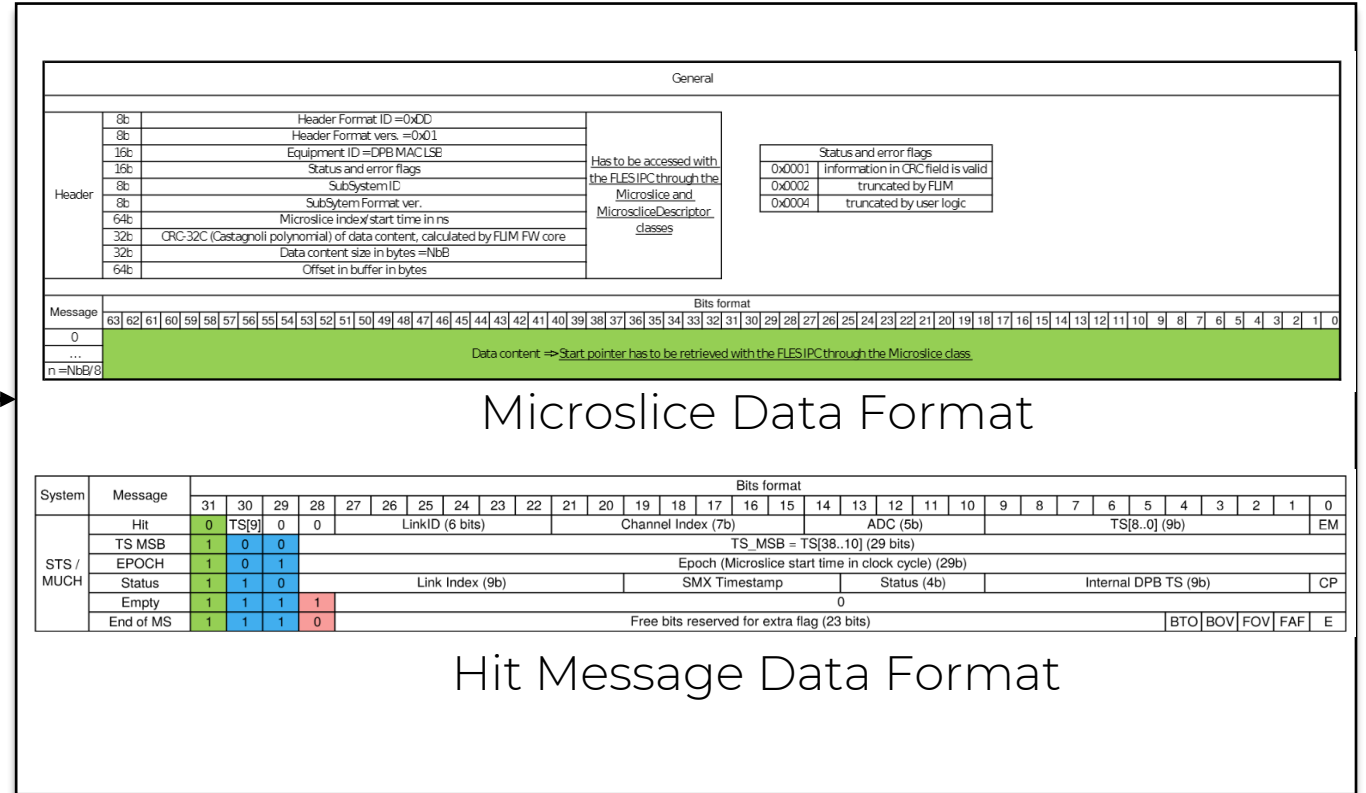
General

| | | | |
|---|---|---|---|
| Header | 8b | Header Format ID =0xDD | Has to be accessed with the FLES IPC through the Microslice and MicrosliceDescriptor classes |
| | 8b | Header Format vers. =0x01 | |
| | 16b | Equipment ID =DPB MAC LSB | |
| | 16b | Status and error flags | |
| | 8b | SubSystem ID | |
| | 8b | SubSytem Format ver. | |
| | 64b | Microslice index/start time in ns | |
| | 32b | CRC-32C (Castagnoli polynomial) of data content, calculated by FLIM FW core | |
| | 32b | Data content size in bytes =NbB | |
| | 64b | Offset in buffer in bytes | |

| Status and error flags | |
|---|---|
| 0x0001 | information in CRC field is valid |
| 0x0002 | truncated by FLIM |
| 0x0004 | truncated by user logic |

Message | Bits format
63 62 61 60 59 58 57 56 55 54 53 52 51 50 49 48 47 46 45 44 43 42 41 40 39 38 37 36 35 34 33 32 31 30 29 28 27 26 25 24 23 22 21 20 19 18 17 16 15 14 13 12 11 10 9 8 7 6 5 4 3 2 1 0
0
...
n =NbB/8
Data content ⇒ Start pointer has to be retrieved with the FLES IPC through the Microslice class

Microslice Data Format

| System | Message | 31 | 30 | 29 | 28 | 27–22 | 21–15 | 14–10 | 9–1 | 0 |
|---|---|---|---|---|---|---|---|---|---|---|
| STS / MUCH | Hit | 0 | TS[9] | 0 | 0 | LinkID (6 bits) | Channel Index (7b) | ADC (5b) | TS[8..0] (9b) | EM |
| | TS MSB | 1 | 0 | 0 | TS_MSB = TS[38..10] (29 bits) | | | | | |
| | EPOCH | 1 | 0 | 1 | Epoch (Microslice start time in clock cycle) (29b) | | | | | |
| | Status | 1 | 1 | 0 | Link Index (9b) | | SMX Timestamp | Status (4b) | Internal DPB TS (9b) | CP |
| | Empty | 1 | 1 | 1 | 1 | 0 | | | | |
| | End of MS | 1 | 1 | 1 | 0 | Free bits reserved for extra flag (23 bits) | | | BTO BOV FOV FAF | E |

Bits format: 31 30 29 28 27 26 25 24 23 22 21 20 19 18 17 16 15 14 13 12 11 10 9 8 7 6 5 4 3 2 1 0

Hit Message Data Format